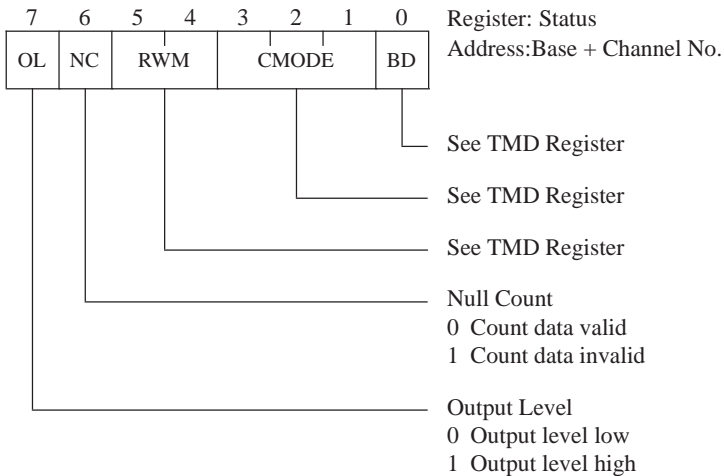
| 7 | 6 | 5 4 | 3 2 1 | 0 |
|---|---|---|---|---|
| OL | NC | RWM | CMODE | BD |

Register: Status
Address:Base + Channel No.

See TMD Register

See TMD Register

See TMD Register

Null Count
0 Count data valid
1 Count data invalid

Output Level
0 Output level low
1 Output level high